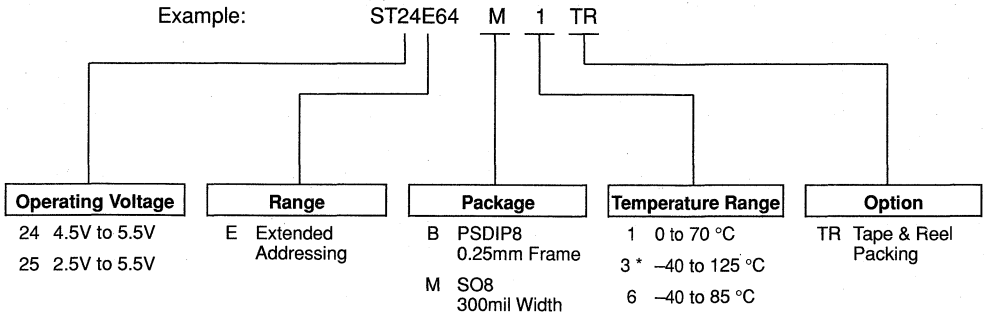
Example: ST24E64 M 1 TR

Operating Voltage
24 4.5V to 5.5V
25 2.5V to 5.5V

Range
E Extended Addressing

Package
B PSDIP8 0.25mm Frame
M SO8 300mil Width

Temperature Range
1 0 to 70 °C
3 * –40 to 125 °C
6 –40 to 85 °C

Option
TR Tape & Reel Packing